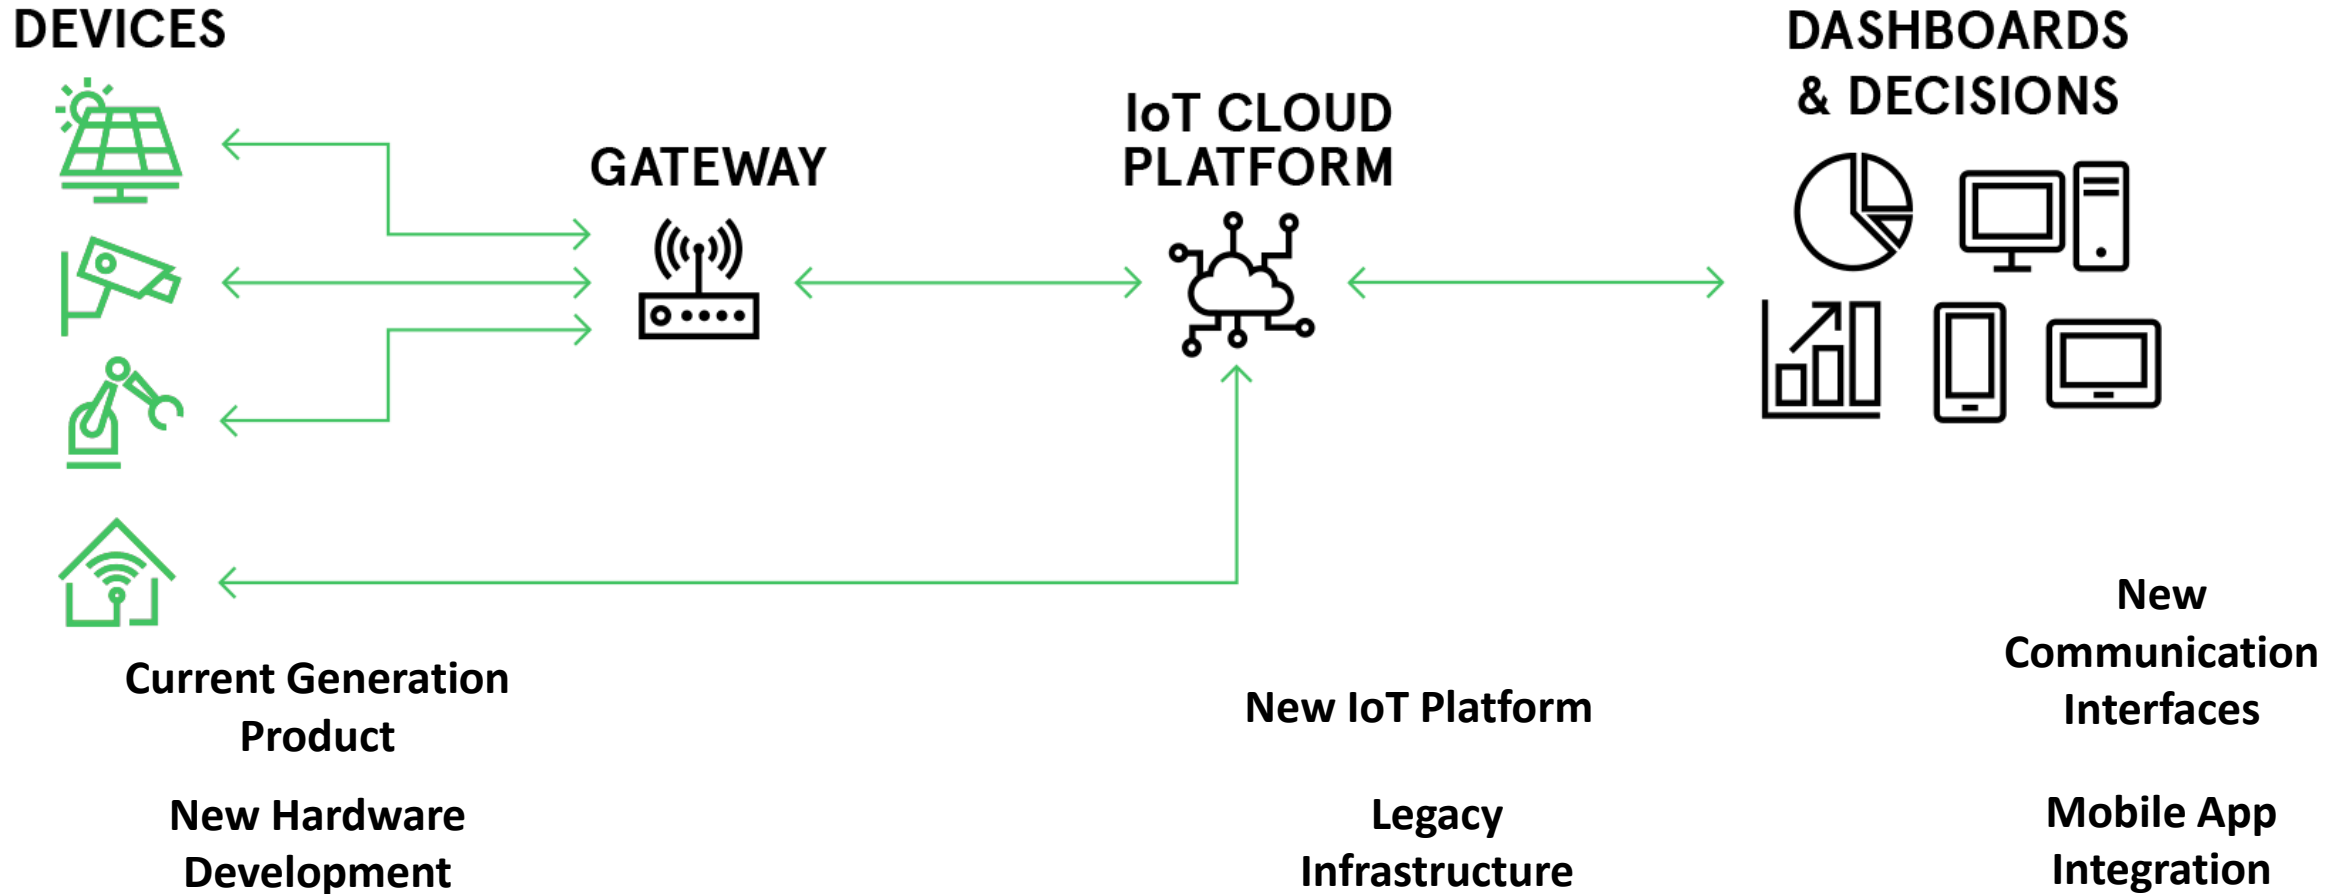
DEVICES

GATEWAY

IoT CLOUD PLATFORM

DASHBOARDS & DECISIONS

New Communication Interfaces

Current Generation Product

New IoT Platform

New Hardware Development

Legacy Infrastructure

Mobile App Integration